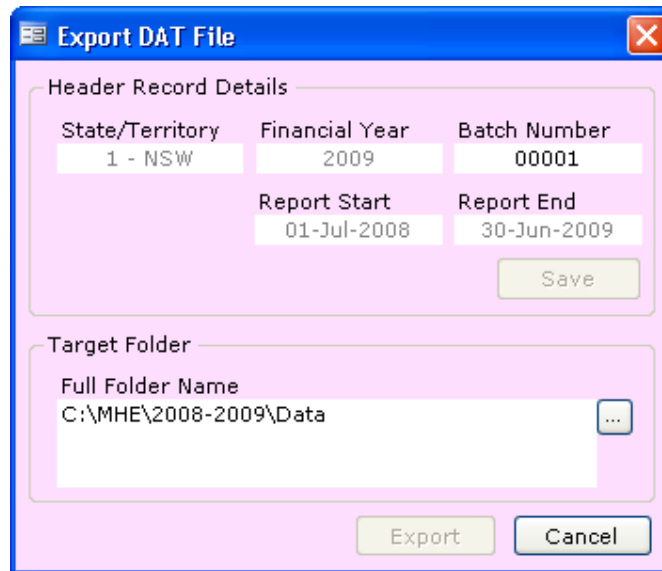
Export DAT File

Header Record Details

State/Territory
1 - NSW

Financial Year
2009

Batch Number
00001

Report Start
01-Jul-2008

Report End
30-Jun-2009

Save

Target Folder

Full Folder Name
C:\MHE\2008-2009\Data

...

Export

Cancel